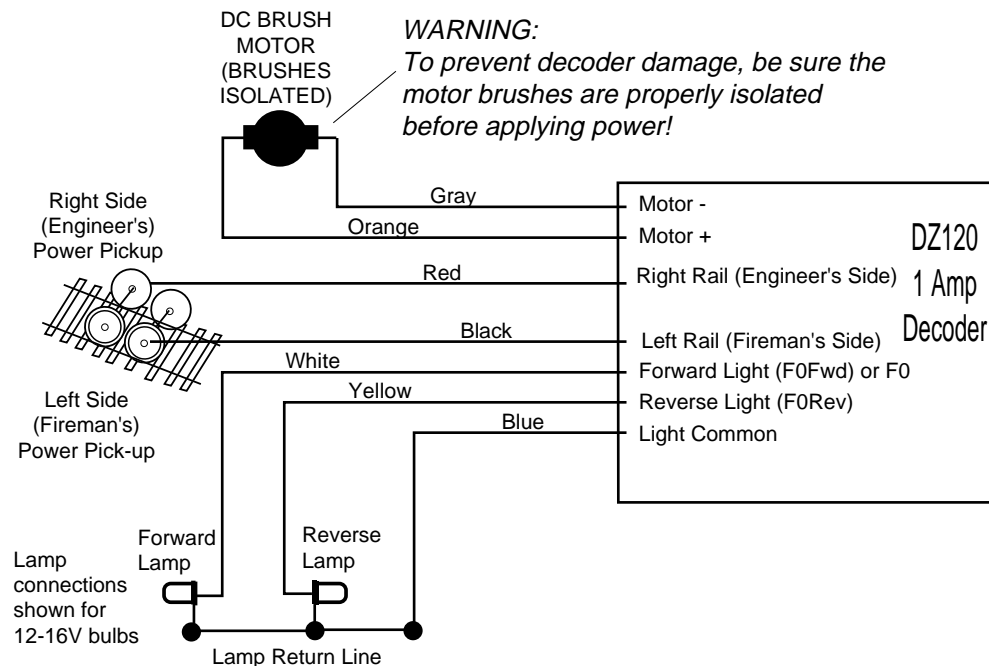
DC BRUSH MOTOR (BRUSHES ISOLATED)

WARNING:
To prevent decoder damage, be sure the motor brushes are properly isolated before applying power!

Right Side (Engineer's) Power Pickup

Gray

Orange

Red

Black

White

Yellow

Blue

Left Side (Fireman's) Power Pick-up

Motor -
Motor +
Right Rail (Engineer's Side)
Left Rail (Fireman's Side)
Forward Light (F0Fwd) or F0
Reverse Light (F0Rev)
Light Common

DZ120
1 Amp
Decoder

Forward Lamp

Reverse Lamp

Lamp connections shown for 12-16V bulbs

Lamp Return Line